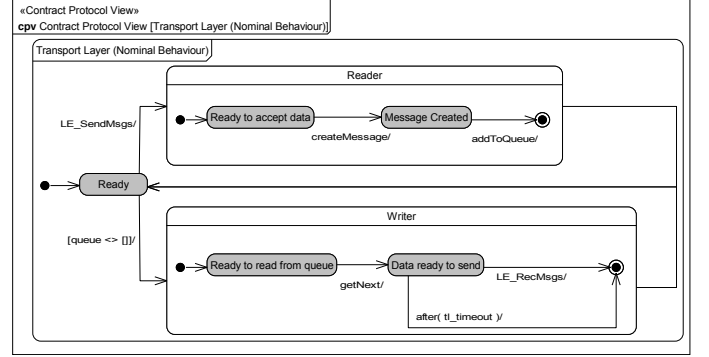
«Contract Protocol View»
**cpv** Contract Protocol View [Transport Layer (Nominal Behaviour)]

Transport Layer (Nominal Behaviour)

Reader

Ready to accept data

Message Created

createMessage/

addToQueue/

LE_SendMsgs/

Ready

[queue <> []]/

Writer

Ready to read from queue

Data ready to send

getNext/

LE_RecMsgs/

after( tl_timeout )/